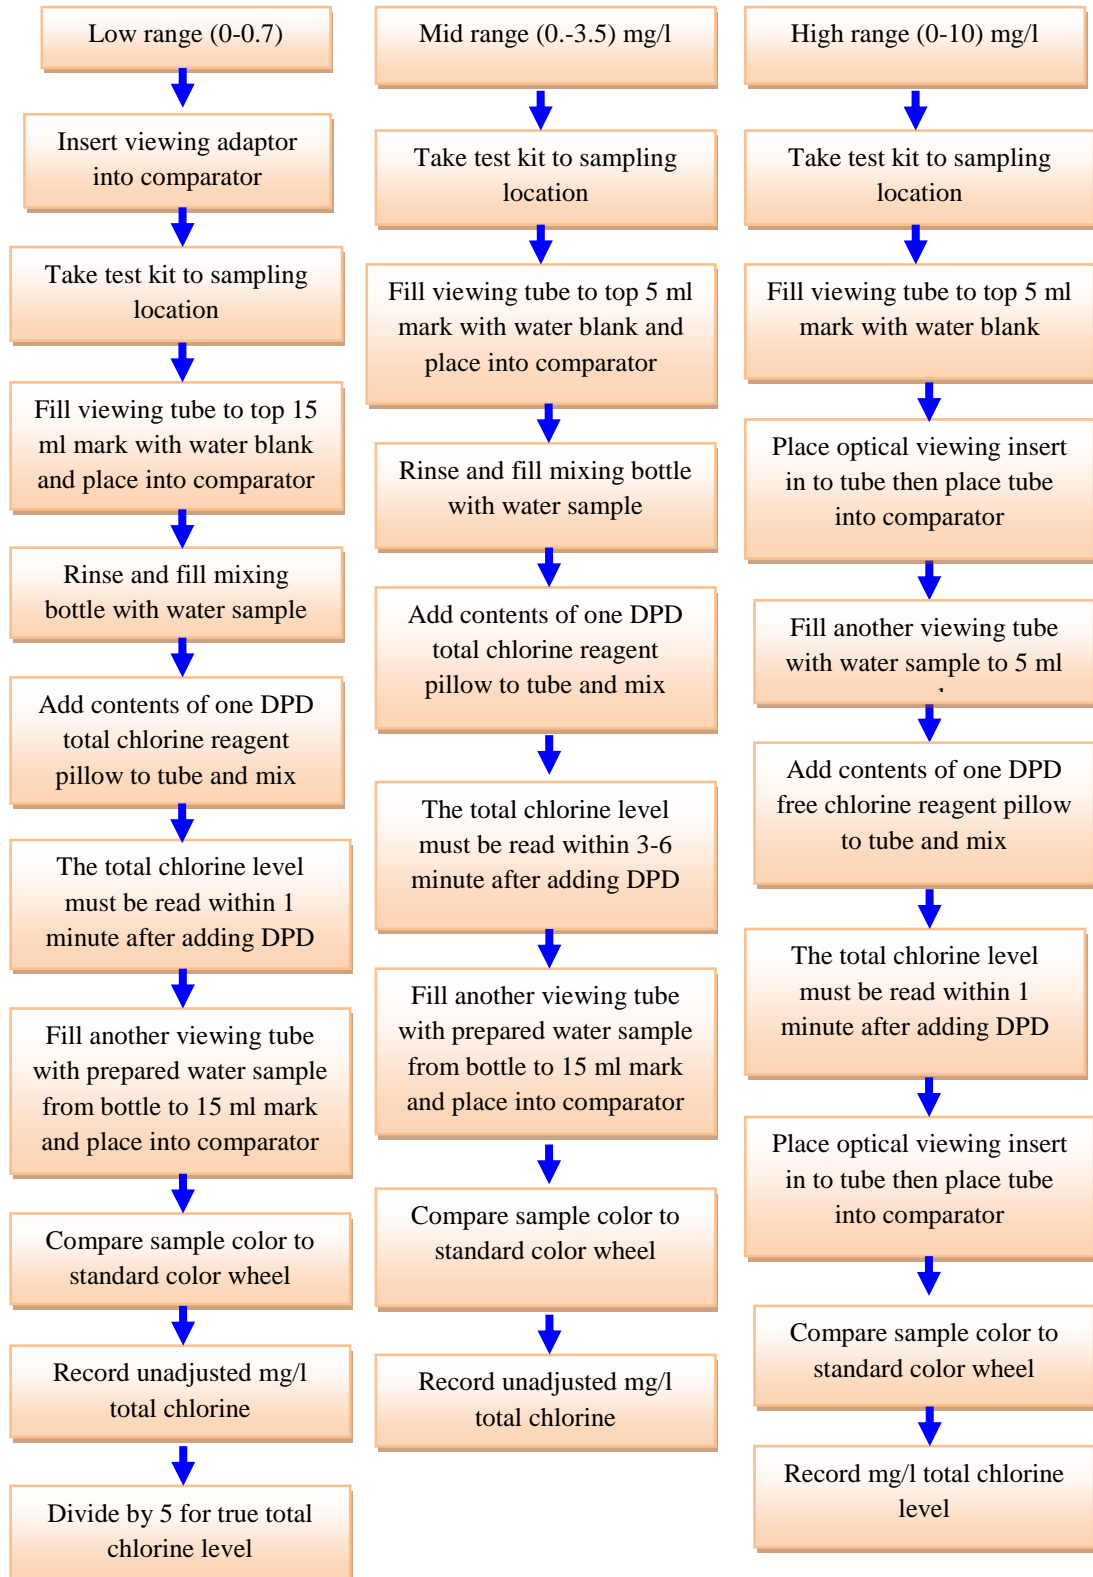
Low range (0-0.7)

Insert viewing adaptor into comparator

Take test kit to sampling location

Fill viewing tube to top 15 ml mark with water blank and place into comparator

Rinse and fill mixing bottle with water sample

Add contents of one DPD total chlorine reagent pillow to tube and mix

The total chlorine level must be read within 1 minute after adding DPD

Fill another viewing tube with prepared water sample from bottle to 15 ml mark and place into comparator

Compare sample color to standard color wheel

Record unadjusted mg/l total chlorine

Divide by 5 for true total chlorine level

Mid range (0.-3.5) mg/l

Take test kit to sampling location

Fill viewing tube to top 5 ml mark with water blank and place into comparator

Rinse and fill mixing bottle with water sample

Add contents of one DPD total chlorine reagent pillow to tube and mix

The total chlorine level must be read within 3-6 minute after adding DPD

Fill another viewing tube with prepared water sample from bottle to 15 ml mark and place into comparator

Compare sample color to standard color wheel

Record unadjusted mg/l total chlorine

High range (0-10) mg/l

Take test kit to sampling location

Fill viewing tube to top 5 ml mark with water blank

Place optical viewing insert in to tube then place tube into comparator

Fill another viewing tube with water sample to 5 ml

Add contents of one DPD free chlorine reagent pillow to tube and mix

The total chlorine level must be read within 1 minute after adding DPD

Place optical viewing insert in to tube then place tube into comparator

Compare sample color to standard color wheel

Record mg/l total chlorine level